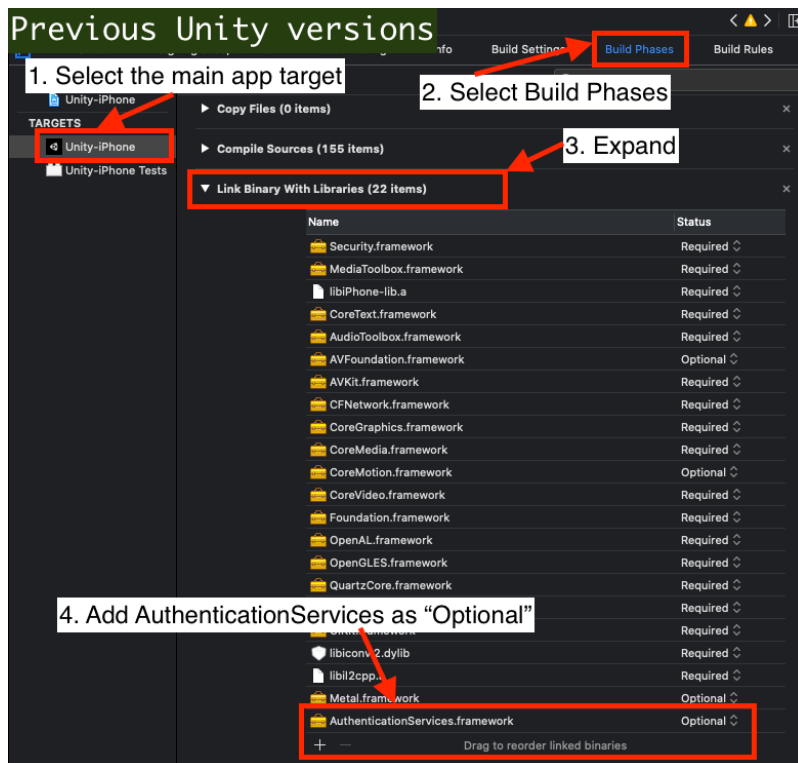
Previous Unity versions

nfo Build Settings Build Phases Build Rules

1. Select the main app target

Unity-iPhone

TARGETS

Unity-iPhone

Unity-iPhone Tests

▶ Copy Files (0 items)

2. Select Build Phases

▶ Compile Sources (155 items)

3. Expand

▼ Link Binary With Libraries (22 items)

| Name | Status |
|---|---|
| Security.framework | Required |
| MediaToolbox.framework | Required |
| libiPhone-lib.a | Required |
| CoreText.framework | Required |
| AudioToolbox.framework | Required |
| AVFoundation.framework | Optional |
| AVKit.framework | Required |
| CFNetwork.framework | Required |
| CoreGraphics.framework | Required |
| CoreMedia.framework | Required |
| CoreMotion.framework | Optional |
| CoreVideo.framework | Required |
| Foundation.framework | Required |
| OpenAL.framework | Required |
| OpenGLES.framework | Required |
| QuartzCore.framework | Required |
| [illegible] | Required |
| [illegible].framework | Required |
| libiconv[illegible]2.dylib | Required |
| libil2cpp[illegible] | Required |
| Metal.fra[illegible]work | Optional |
| AuthenticationServices.framework | Optional |

4. Add AuthenticationServices as “Optional”

+ − Drag to reorder linked binaries